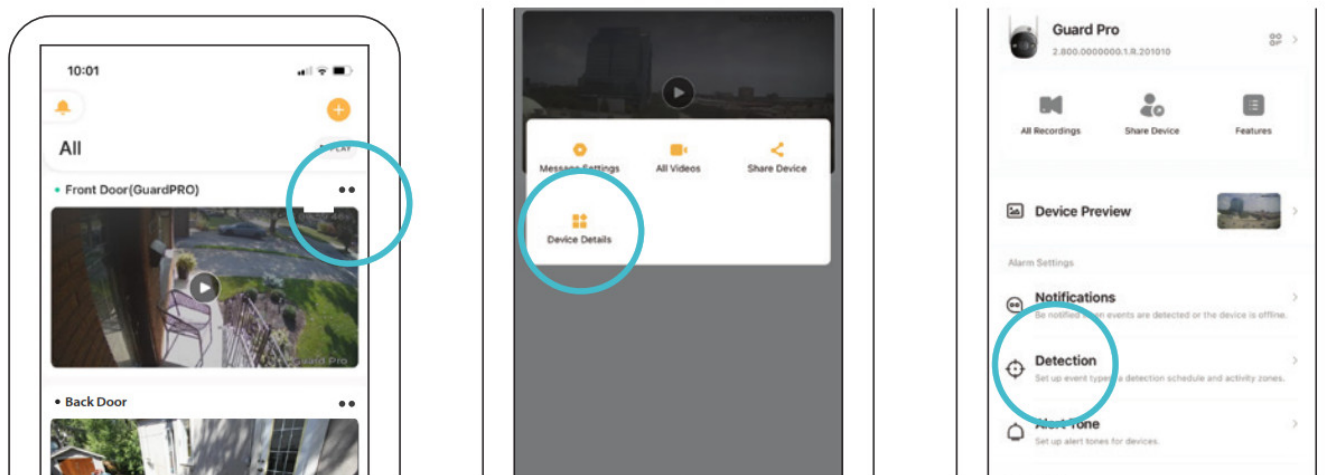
10:01

All

Front Door(GuardPRO)

Back Door

Message Settings

All Videos

Share Device

Device Details

Guard Pro

2.800.0000000.1.R.201010

All Recordings

Share Device

Features

Device Preview

Alarm Settings

Notifications

Be notified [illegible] events are detected or the device is offline.

Detection

Set up event type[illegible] detection schedule and activity zones.

Alert Tone

Set up alert tones for devices.